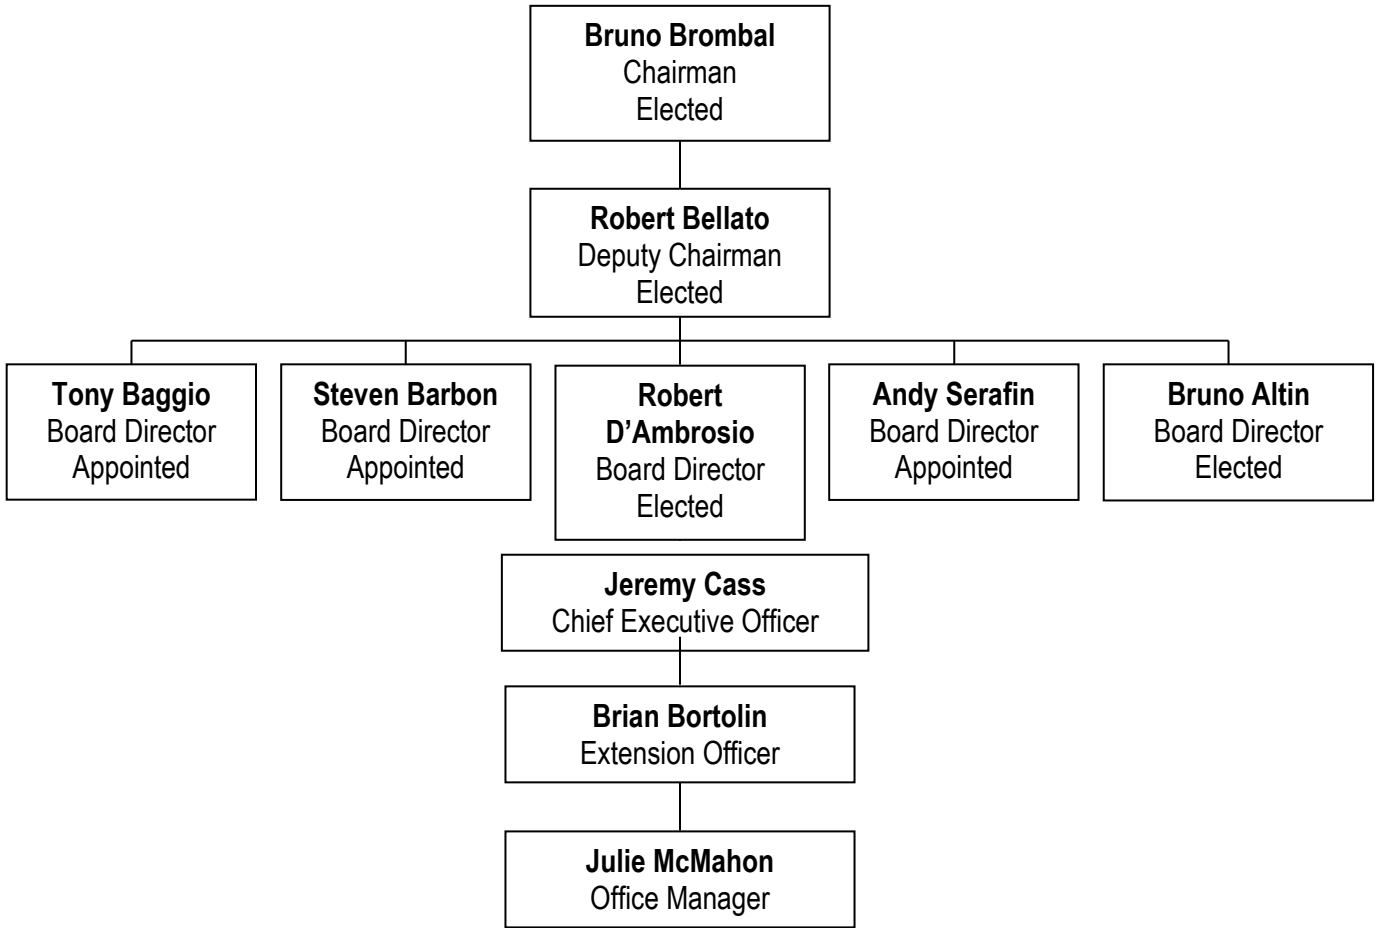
**Bruno Brombal**
Chairman
Elected

**Robert Bellato**
Deputy Chairman
Elected

**Tony Baggio**
Board Director
Appointed

**Steven Barbon**
Board Director
Appointed

**Robert D'Ambrosio**
Board Director
Elected

**Andy Serafin**
Board Director
Appointed

**Bruno Altin**
Board Director
Elected

**Jeremy Cass**
Chief Executive Officer

**Brian Bortolin**
Extension Officer

**Julie McMahon**
Office Manager